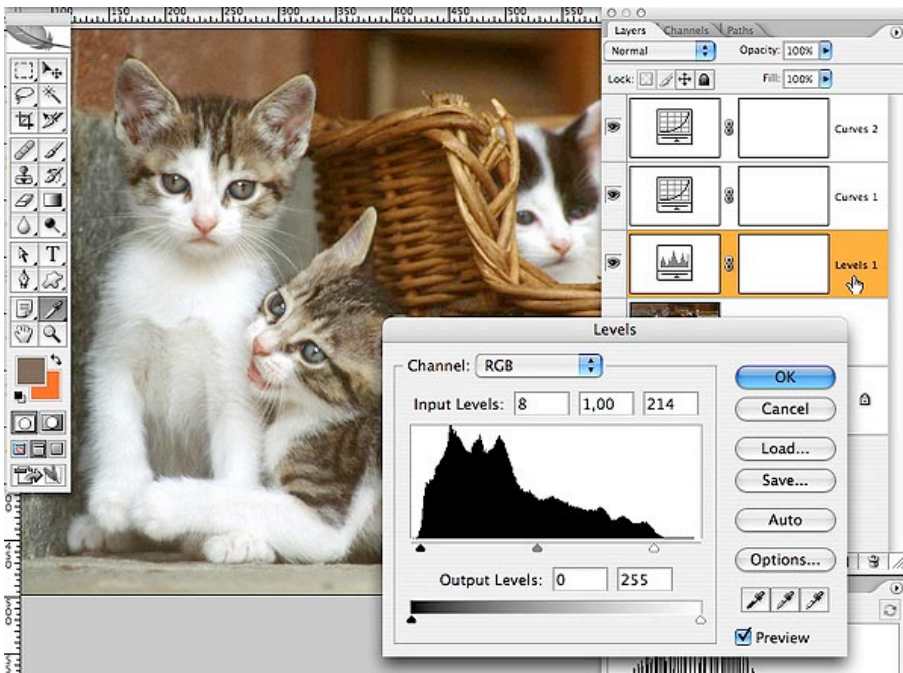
100 150 200 250 300 350 400 450 500 550

Layers Channels Paths

Normal

Opacity: 100%

Lock:

Fill: 100%

Curves 2

Curves 1

Levels 1

Levels

Channel: RGB

Input Levels: 8 1,00 214

Output Levels: 0 255

OK

Cancel

Load...

Save...

Auto

Options...

Preview